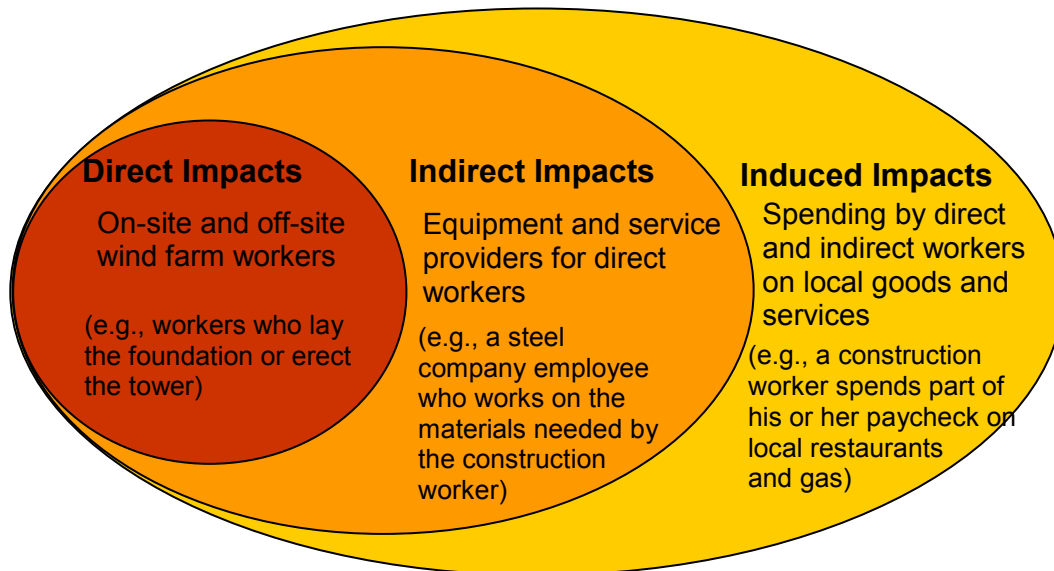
Direct Impacts

On-site and off-site wind farm workers

(e.g., workers who lay the foundation or erect the tower)

Indirect Impacts

Equipment and service providers for direct workers

(e.g., a steel company employee who works on the materials needed by the construction worker)

Induced Impacts

Spending by direct and indirect workers on local goods and services

(e.g., a construction worker spends part of his or her paycheck on local restaurants and gas)